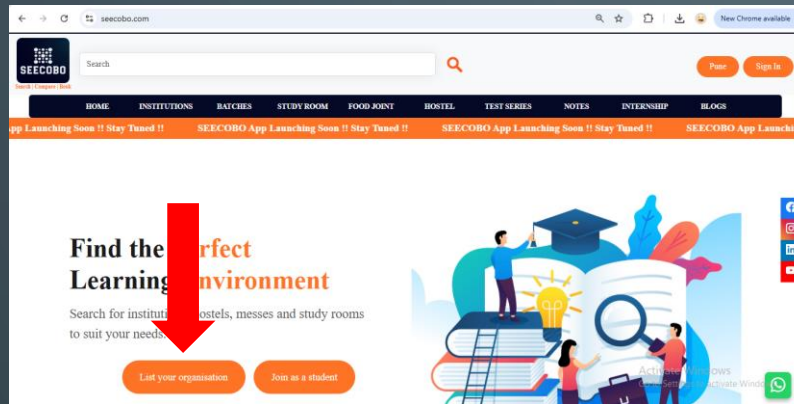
seecobo.com

New Chrome available

SEECOBO
Search | Compare | Book

Search

Pune

Sign In

HOME INSTITUTIONS BATCHES STUDY ROOM FOOD JOINT HOSTEL TEST SERIES NOTES INTERNSHIP BLOGS

App Launching Soon !! Stay Tuned !! SEECOBO App Launching Soon !! Stay Tuned !! SEECOBO App Launching Soon !! Stay Tuned !! SEECOBO App Launchi

Find the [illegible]rfect
Learning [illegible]nvironment

Search for institut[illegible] ostels, messes and study rooms to suit your needs.

List your organisation

Join as a student

Activate Windows
Go to Settings to activate Windo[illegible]